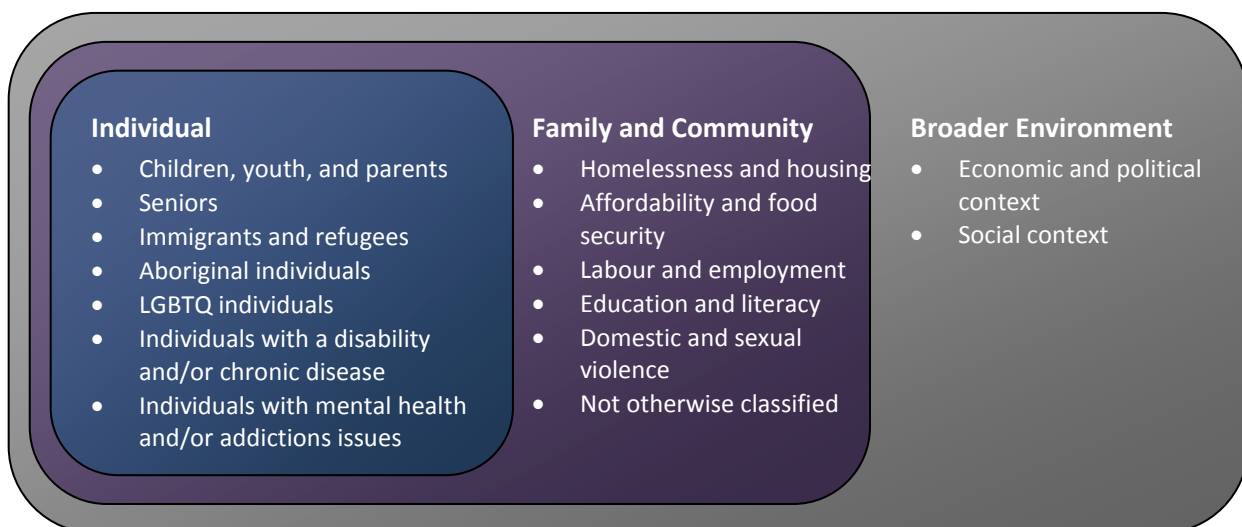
**Individual**

- Children, youth, and parents
- Seniors
- Immigrants and refugees
- Aboriginal individuals
- LGBTQ individuals
- Individuals with a disability and/or chronic disease
- Individuals with mental health and/or addictions issues

**Family and Community**

- Homelessness and housing
- Affordability and food security
- Labour and employment
- Education and literacy
- Domestic and sexual violence
- Not otherwise classified

**Broader Environment**

- Economic and political context
- Social context